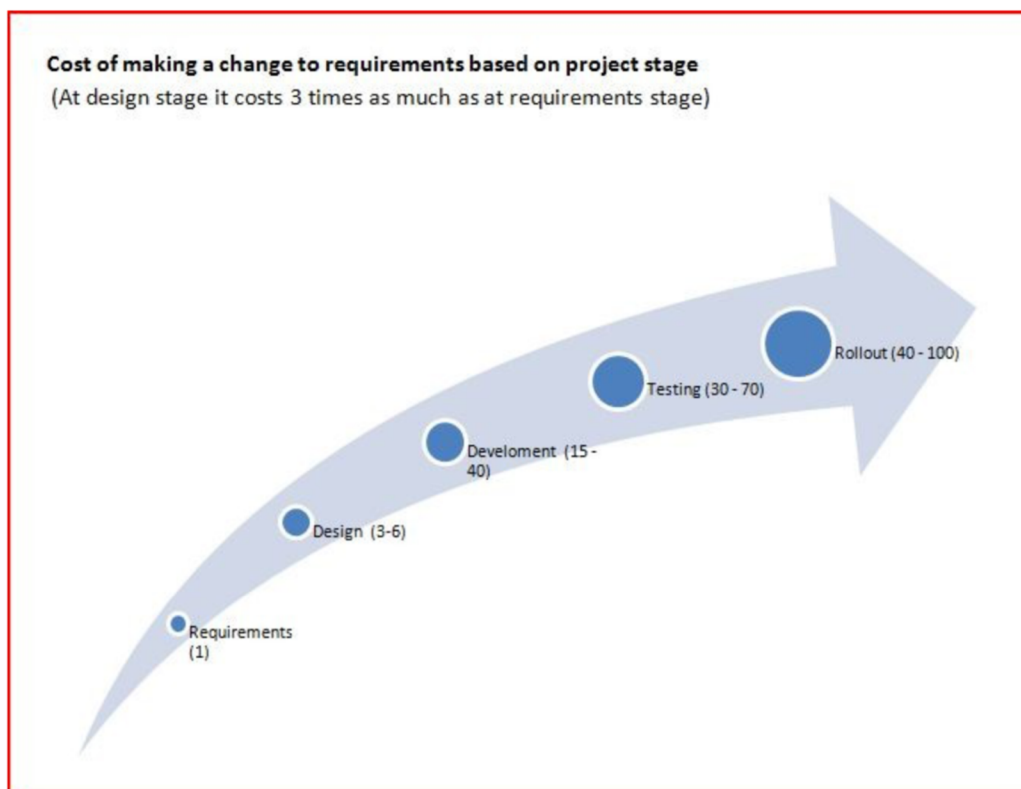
**Cost of making a change to requirements based on project stage**
(At design stage it costs 3 times as much as at requirements stage)

Requirements (1)

Design (3-6)

Develoment (15 - 40)

Testing (30 - 70)

Rollout (40 - 100)